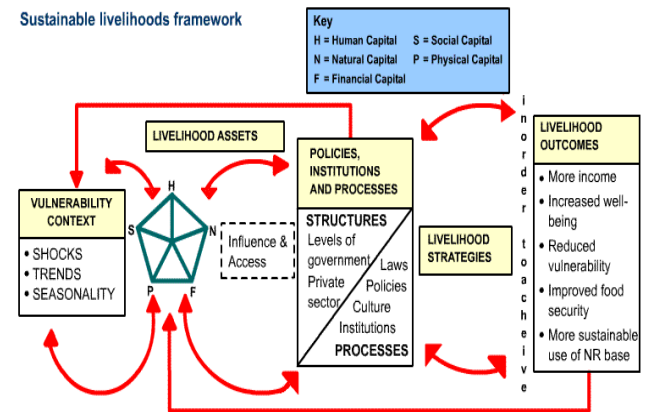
Sustainable livelihoods framework

Key
H = Human Capital
S = Social Capital
N = Natural Capital
P = Physical Capital
F = Financial Capital

LIVELIHOOD ASSETS

VULNERABILITY CONTEXT
• SHOCKS
• TRENDS
• SEASONALITY

H
S
N
P
F

Influence & Access

POLICIES, INSTITUTIONS AND PROCESSES

STRUCTURES
Levels of government
Private sector
Laws
Policies
Culture
Institutions
PROCESSES

LIVELIHOOD STRATEGIES

in order to acheive

LIVELIHOOD OUTCOMES
• More income
• Increased well-being
• Reduced vulnerability
• Improved food security
• More sustainable use of NR base